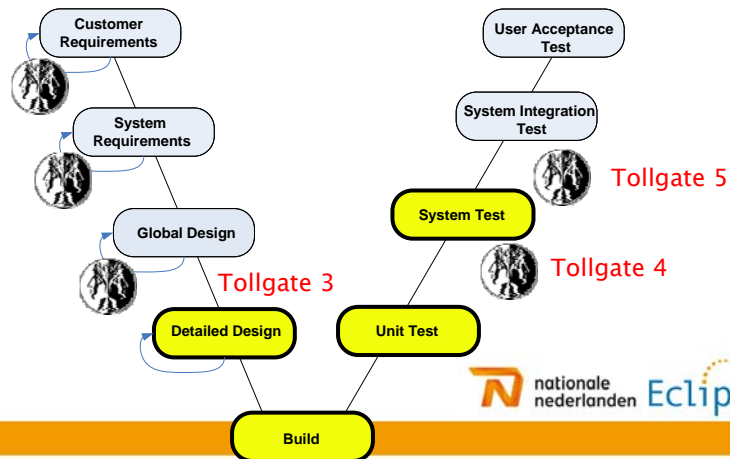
Customer Requirements

System Requirements

Global Design

Detailed Design

Build

Unit Test

System Test

System Integration Test

User Acceptance Test

Tollgate 3

Tollgate 4

Tollgate 5

nationale nederlanden

Eclip